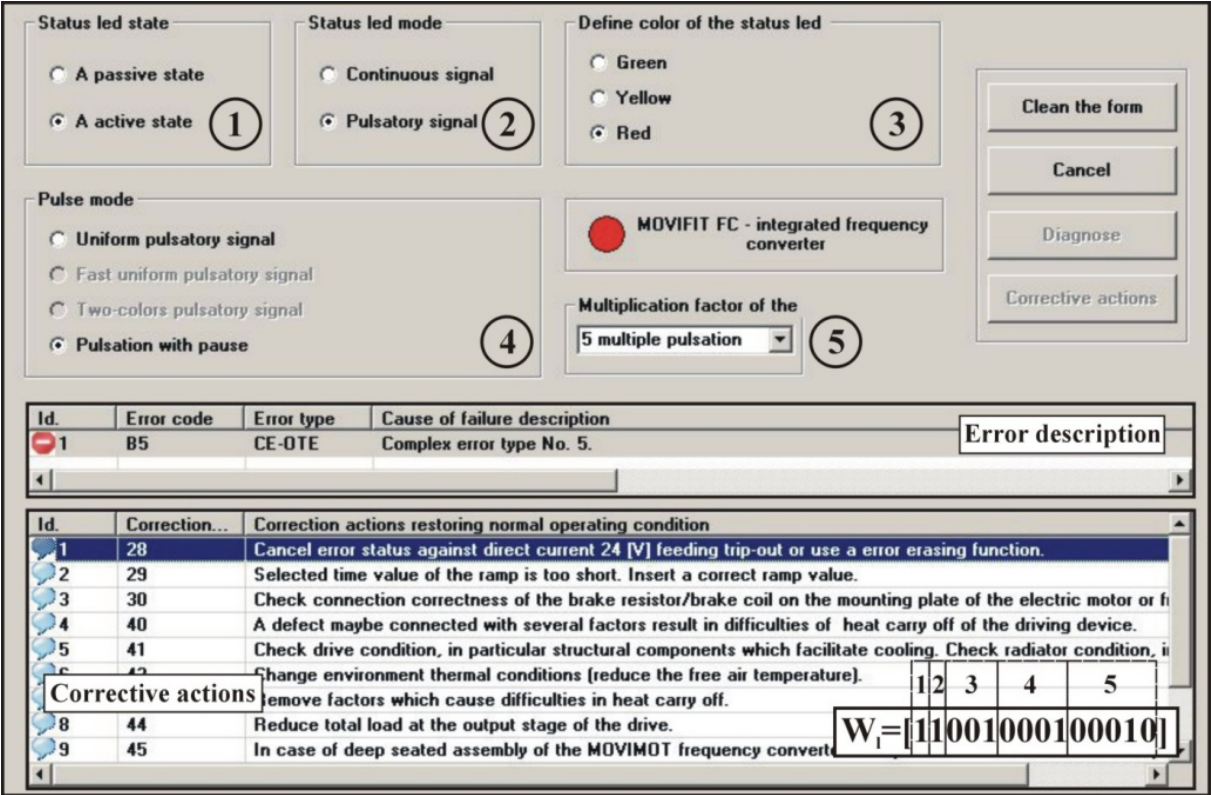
Status led state
A passive state
A active state
1

Status led mode
Continuous signal
Pulsatory signal
2

Define color of the status led
Green
Yellow
Red
3

Clean the form
Cancel
Diagnose
Corrective actions

Pulse mode
Uniform pulsatory signal
Fast uniform pulsatory signal
Two-colors pulsatory signal
Pulsation with pause
4

MOVIFIT FC - integrated frequency converter

Multiplication factor of the
5 multiple pulsation
5

| Id. | Error code | Error type | Cause of failure description |
|---|---|---|---|
| 1 | B5 | CE-OTE | Complex error type No. 5. |

Error description

| Id. | Correction... | Correction actions restoring normal operating condition |
|---|---|---|
| 1 | 28 | Cancel error status against direct current 24 [V] feeding trip-out or use a error erasing function. |
| 2 | 29 | Selected time value of the ramp is too short. Insert a correct ramp value. |
| 3 | 30 | Check connection correctness of the brake resistor/brake coil on the mounting plate of the electric motor or f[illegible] |
| 4 | 40 | A defect maybe connected with several factors result in difficulties of heat carry off of the driving device. |
| 5 | 41 | Check drive condition, in particular structural components which facilitate cooling. Check radiator condition, i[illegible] |
| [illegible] | 42 | Change environment thermal conditions (reduce the free air temperature). |
| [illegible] | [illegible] | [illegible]emove factors which cause difficulties in heat carry off. |
| 8 | 44 | Reduce total load at the output stage of the drive. |
| 9 | 45 | In case of deep seated assembly of the MOVIMOT frequency converte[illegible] |

Corrective actions

| 1 | 2 | 3 | 4 | 5 |
|---|---|---|---|---|

$W_i$=[1 1 001 0001 00010]